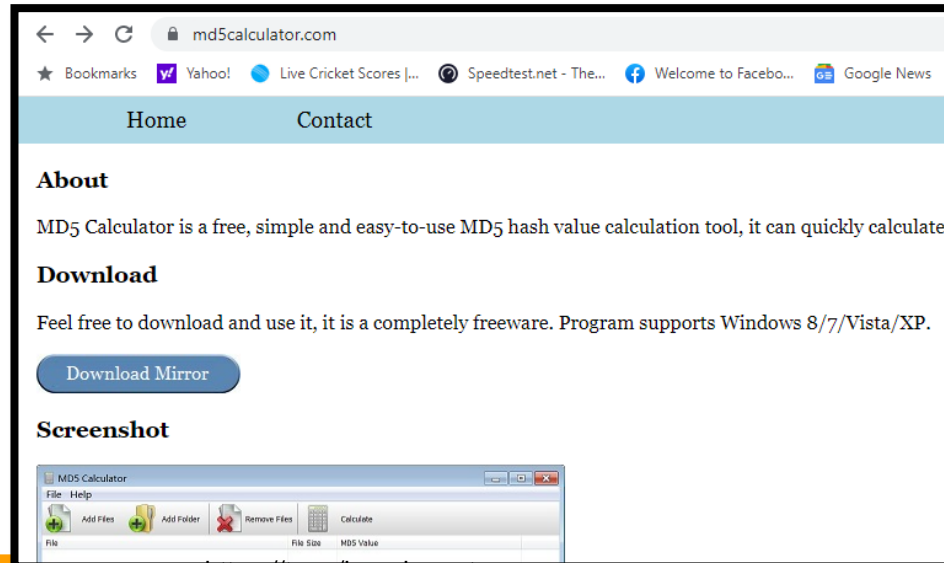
md5calculator.com

Bookmarks Yahoo! Live Cricket Scores |... Speedtest.net - The... Welcome to Facebo... Google News

Home Contact

About

MD5 Calculator is a free, simple and easy-to-use MD5 hash value calculation tool, it can quickly calculate

Download

Feel free to download and use it, it is a completely freeware. Program supports Windows 8/7/Vista/XP.

Download Mirror

Screenshot

MD5 Calculator

File Help

Add Files Add Folder Remove Files Calculate

| File | File Size | MD5 Value |
|---|---|---|